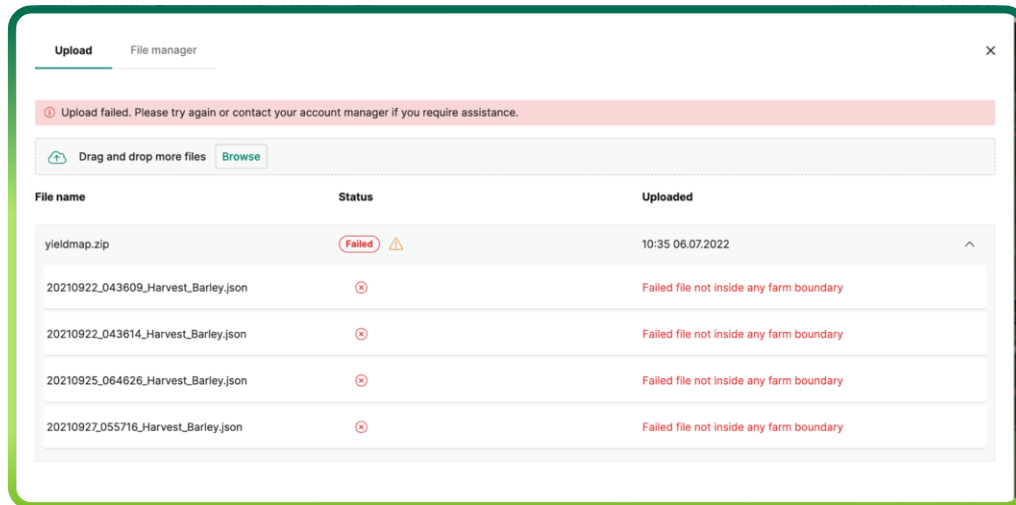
Upload File manager

×

Upload failed. Please try again or contact your account manager if you require assistance.

Drag and drop more files Browse

| File name | Status | Uploaded |
|---|---|---|
| yieldmap.zip | Failed | 10:35 06.07.2022 |
| 20210922_043609_Harvest_Barley.json | | Failed file not inside any farm boundary |
| 20210922_043614_Harvest_Barley.json | | Failed file not inside any farm boundary |
| 20210925_064626_Harvest_Barley.json | | Failed file not inside any farm boundary |
| 20210927_055716_Harvest_Barley.json | | Failed file not inside any farm boundary |